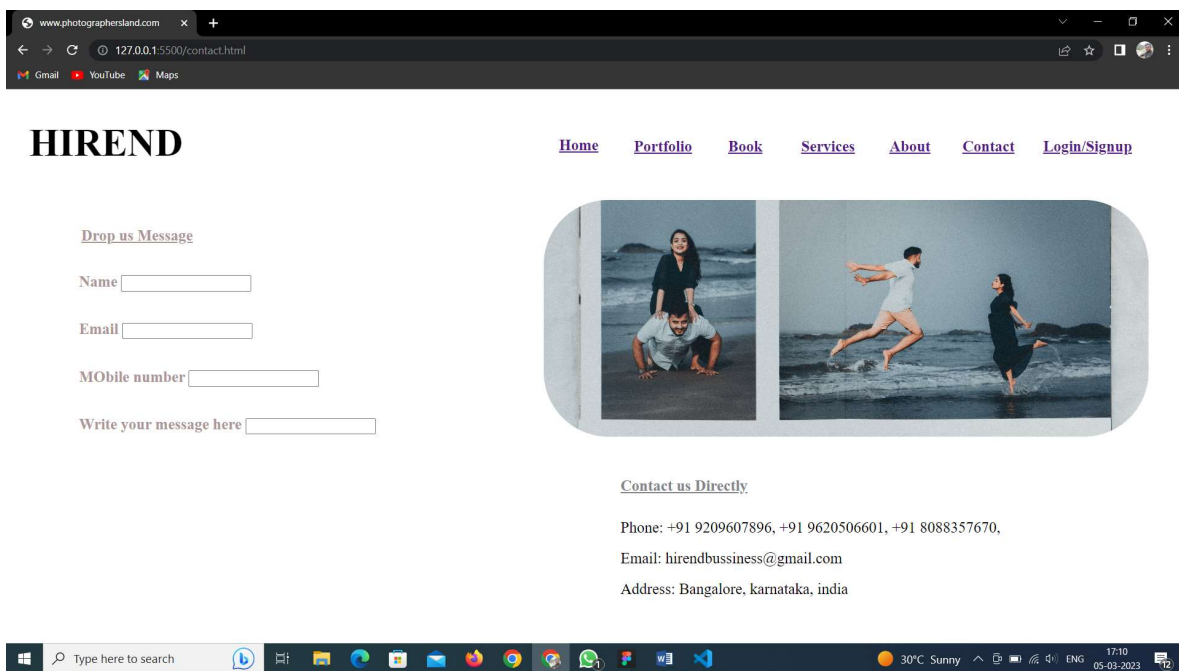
www.photographersland.com × +

127.0.0.1:5500/contact.html

Gmail YouTube Maps

HIREND

Home Portfolio Book Services About Contact Login/Signup

Drop us Message

Name

Email

MObile number

Write your message here

Contact us Directly

Phone: +91 9209607896, +91 9620506601, +91 8088357670,

Email: hirendbussiness@gmail.com

Address: Bangalore, karnataka, india

Type here to search

30°C Sunny ENG 17:10 05-03-2023